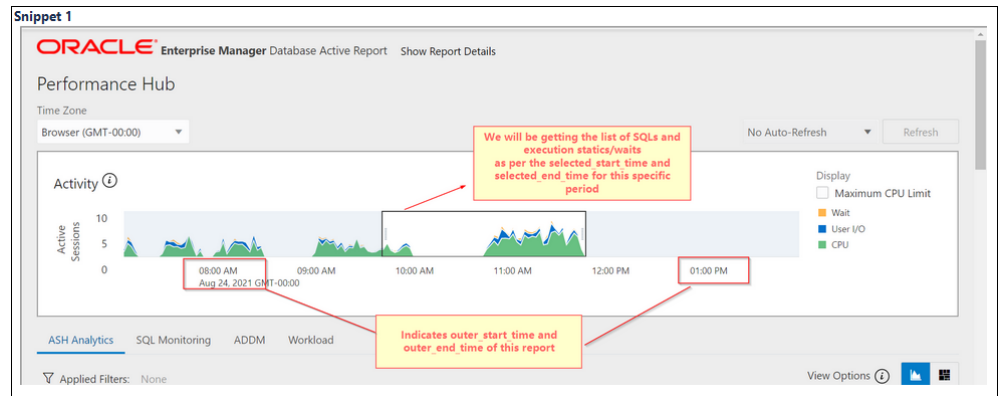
Snippet 1

ORACLE Enterprise Manager Database Active Report Show Report Details

Performance Hub

Time Zone

Browser (GMT-00:00)

We will be getting the list of SQLs and execution statics/waits as per the selected_start_time and selected_end_time for this specific period

No Auto-Refresh

Refresh

Activity

Display

Maximum CPU Limit

Wait

User I/O

CPU

Active Sessions

10

5

0

08:00 AM
Aug 24, 2021 GMT-00:00

09:00 AM

10:00 AM

11:00 AM

12:00 PM

01:00 PM

Indicates outer_start_time and outer_end_time of this report

ASH Analytics

SQL Monitoring

ADDM

Workload

Applied Filters: None

View Options